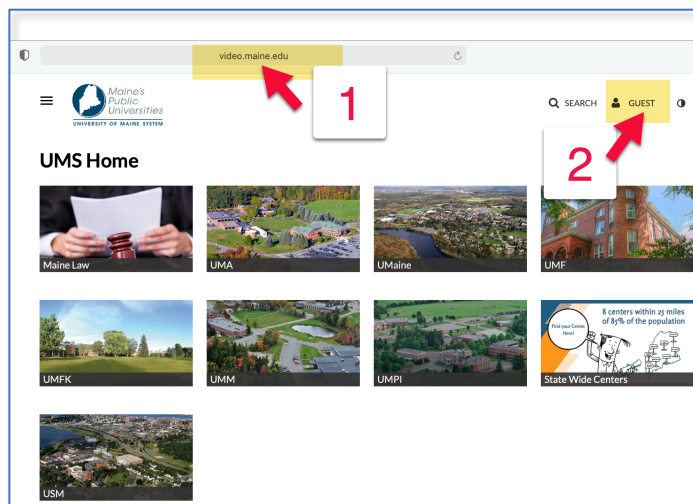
video.maine.edu

1

Maine's Public Universities
UNIVERSITY OF MAINE SYSTEM

SEARCH GUEST

2

UMS Home

Maine Law

UMA

UMaine

UMF

UMFK

UMM

UMPI

8 centers within 25 miles of 85% of the population

Find your Center Here!

State Wide Centers

USM